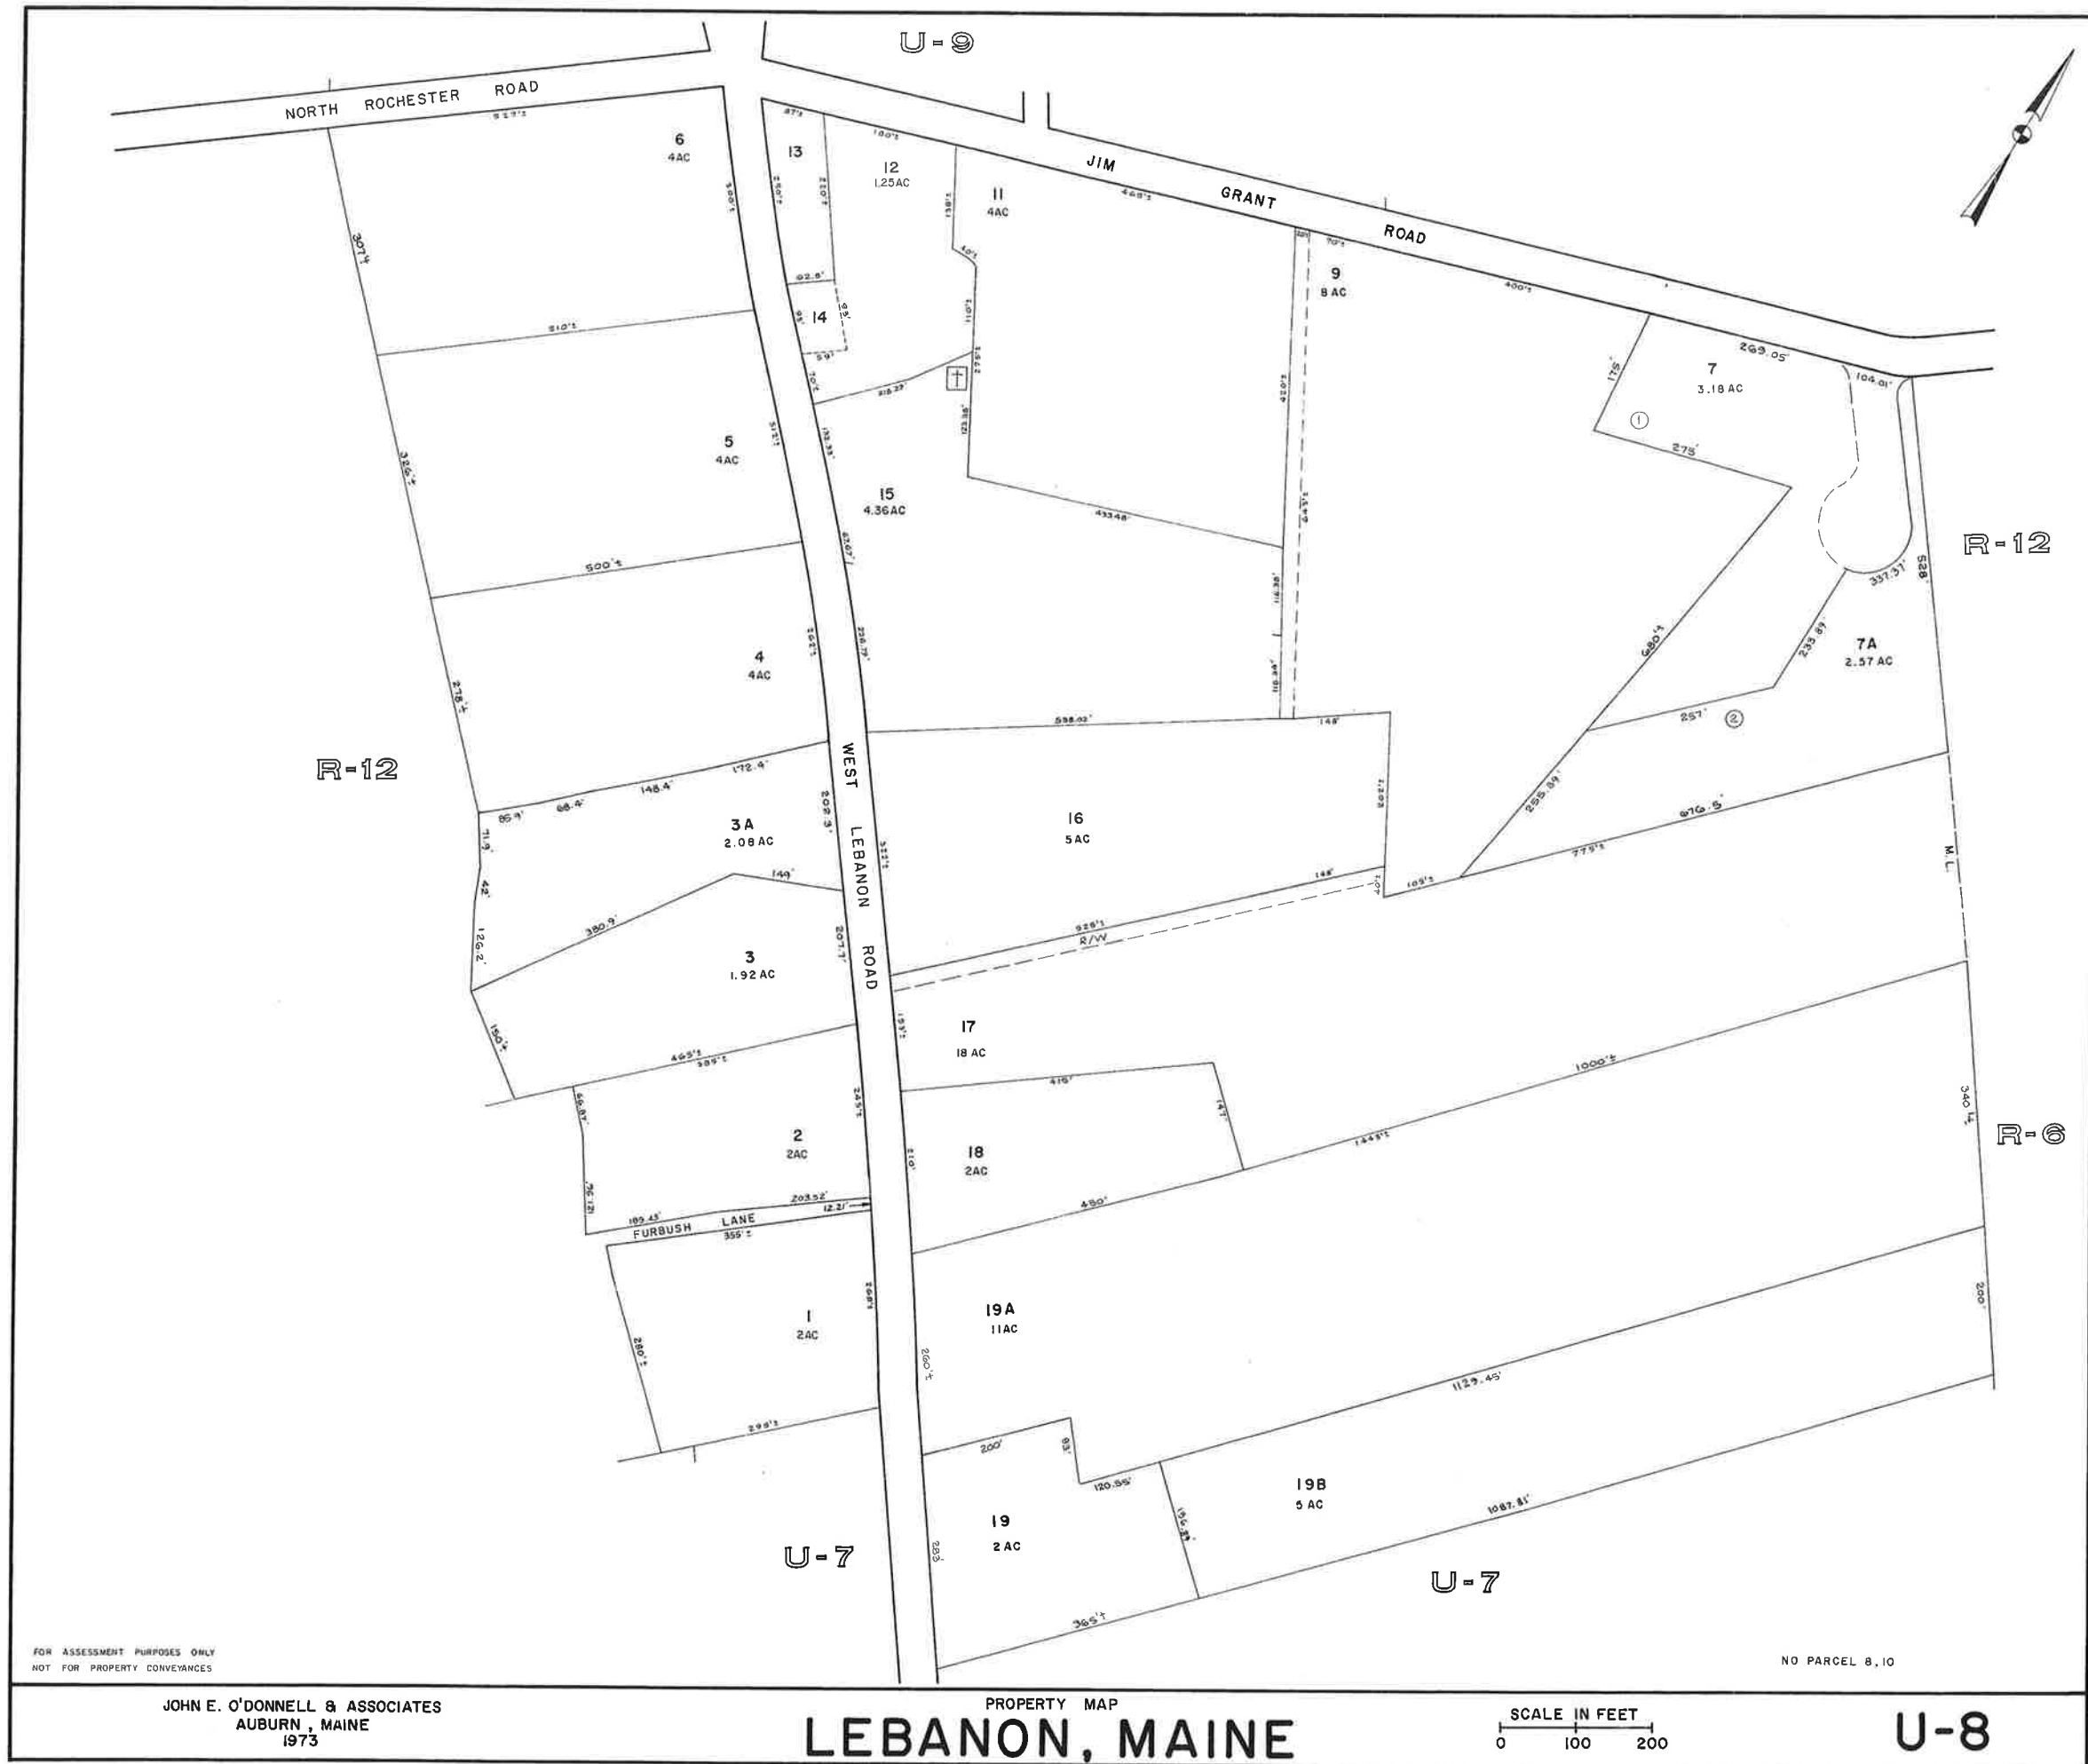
U-9

NORTH ROCHESTER ROAD

JIM GRANT ROAD

6
4AC

13

12
1.25AC

11
4AC

9
8 AC

14

7
3.18 AC

①

275'

269.05'

104.01'

175'

5
4AC

15
4.36AC

R-12

337.37'

528'

7A
2.57 AC

233.89'

680'±

4
4AC

257'

②

R-12

WEST LEBANON ROAD

16
5AC

598.03'

148'

3A
2.08AC

172.4'

148.4'

68.4'

86.9'

71.9'

42'

149'

255.89'

976.5'

775'±

109'±

M.L.

3
1.92AC

380.9'

126.2'

R/W

17
18 AC

150'±

465'±

416'

1000'±

340'±

R-6

2
2AC

18
2AC

1445'±

480'

203.52'

12.21'

189.43'

FURBUSH LANE

355'±

1
2AC

19A
11AC

280'±

1129.45'

200'

260'±

298'±

200'

93'

120.99'

19B
5 AC

1087.81'

19
2 AC

U-7

U-7

365'±

FOR ASSESSMENT PURPOSES ONLY
NOT FOR PROPERTY CONVEYANCES

NO PARCEL 8, 10

JOHN E. O'DONNELL & ASSOCIATES
AUBURN, MAINE
1973

PROPERTY MAP
LEBANON, MAINE

SCALE IN FEET
0 100 200

U-8